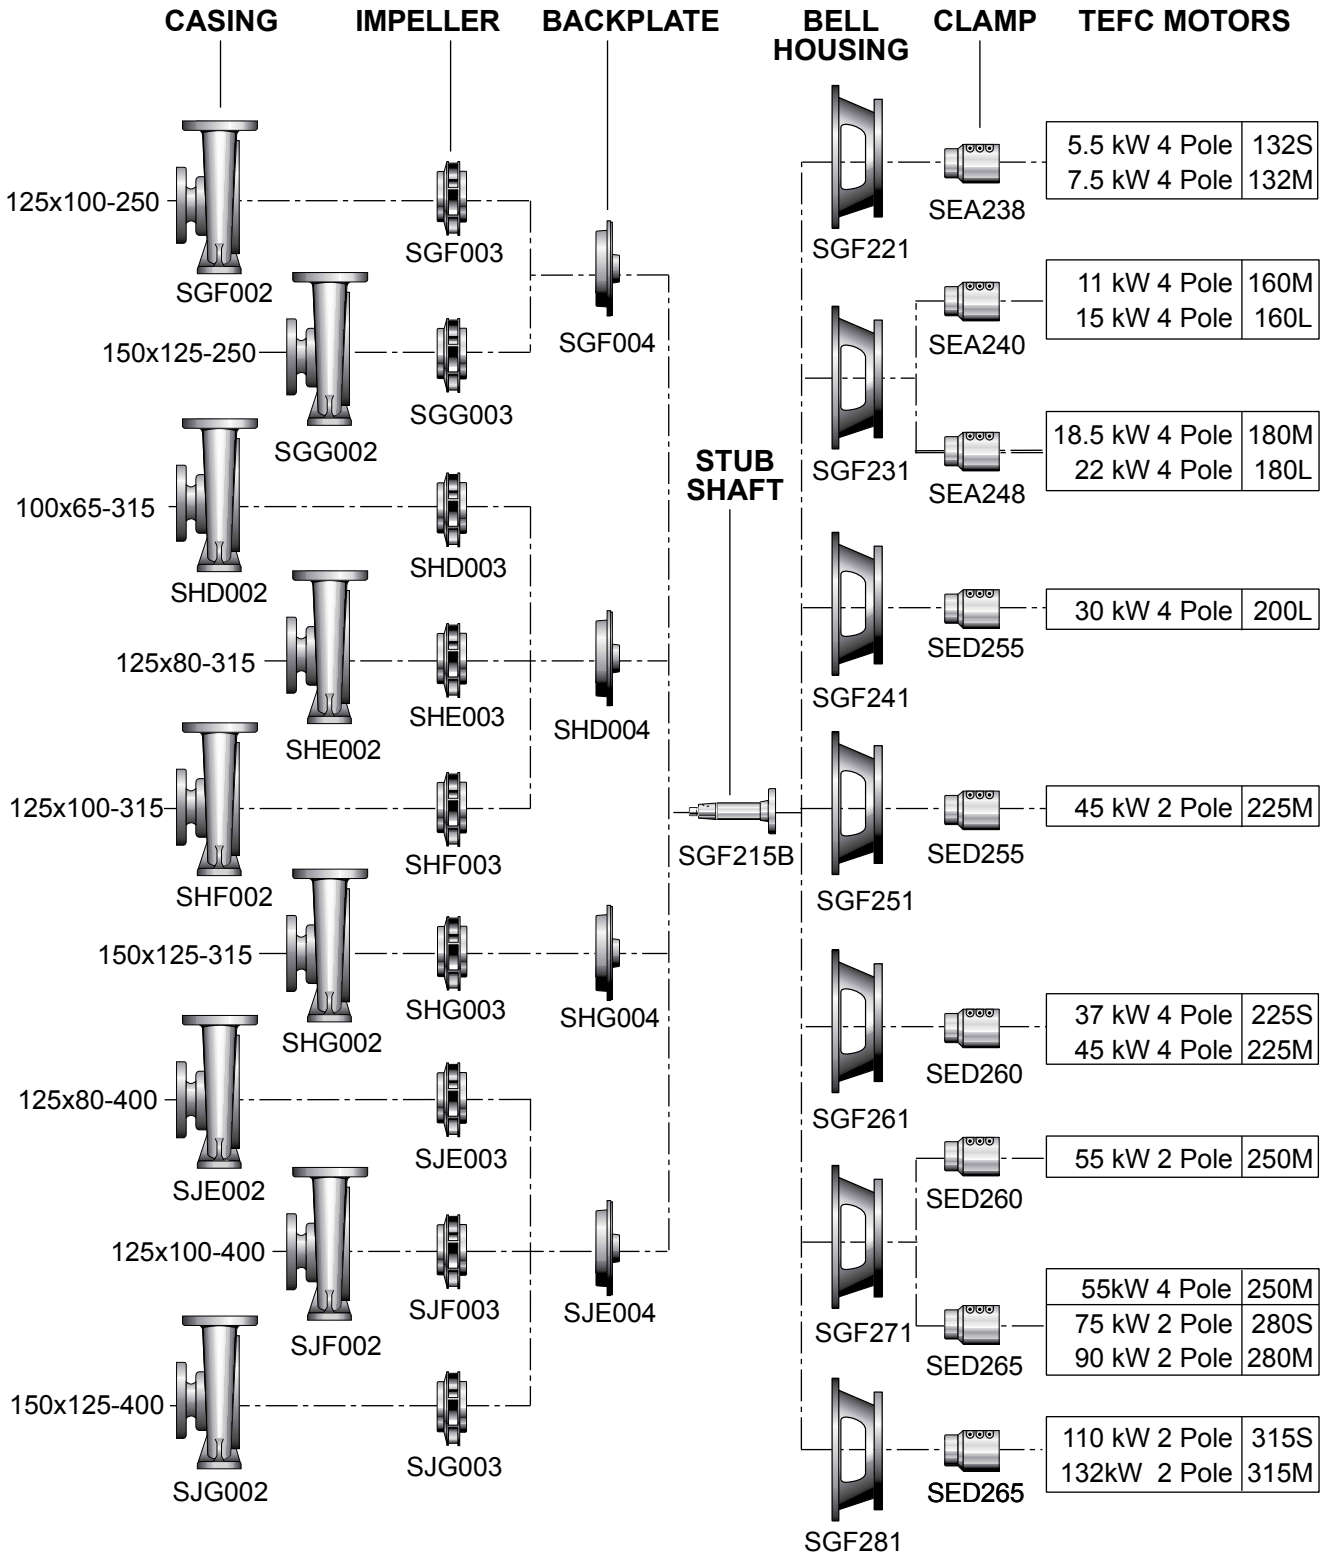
CASING IMPELLER BACKPLATE BELL HOUSING CLAMP TEFC MOTORS

125x100-250
SGF002
SGF003
150x125-250
SGG002
SGG003
SGF004
100x65-315
SHD002
SHD003
125x80-315
SHE002
SHE003
SHD004
125x100-315
SHF002
SHF003
150x125-315
SHG002
SHG003
SHG004
125x80-400
SJE002
SJE003
125x100-400
SJF002
SJF003
SJE004
150x125-400
SJG002
SJG003

STUB SHAFT
SGF215B

SGF221
SEA238
| 5.5 kW 4 Pole | 132S |
|---|---|
| 7.5 kW 4 Pole | 132M |

SGF231
SEA240
| 11 kW 4 Pole | 160M |
|---|---|
| 15 kW 4 Pole | 160L |

SEA248
| 18.5 kW 4 Pole | 180M |
|---|---|
| 22 kW 4 Pole | 180L |

SGF241
SED255
| 30 kW 4 Pole | 200L |
|---|---|

SGF251
SED255
| 45 kW 2 Pole | 225M |
|---|---|

SGF261
SED260
| 37 kW 4 Pole | 225S |
|---|---|
| 45 kW 4 Pole | 225M |

SGF271
SED260
| 55 kW 2 Pole | 250M |
|---|---|

SED265
| 55kW 4 Pole | 250M |
|---|---|
| 75 kW 2 Pole | 280S |
| 90 kW 2 Pole | 280M |

SGF281
SED265
| 110 kW 2 Pole | 315S |
|---|---|
| 132kW 2 Pole | 315M |